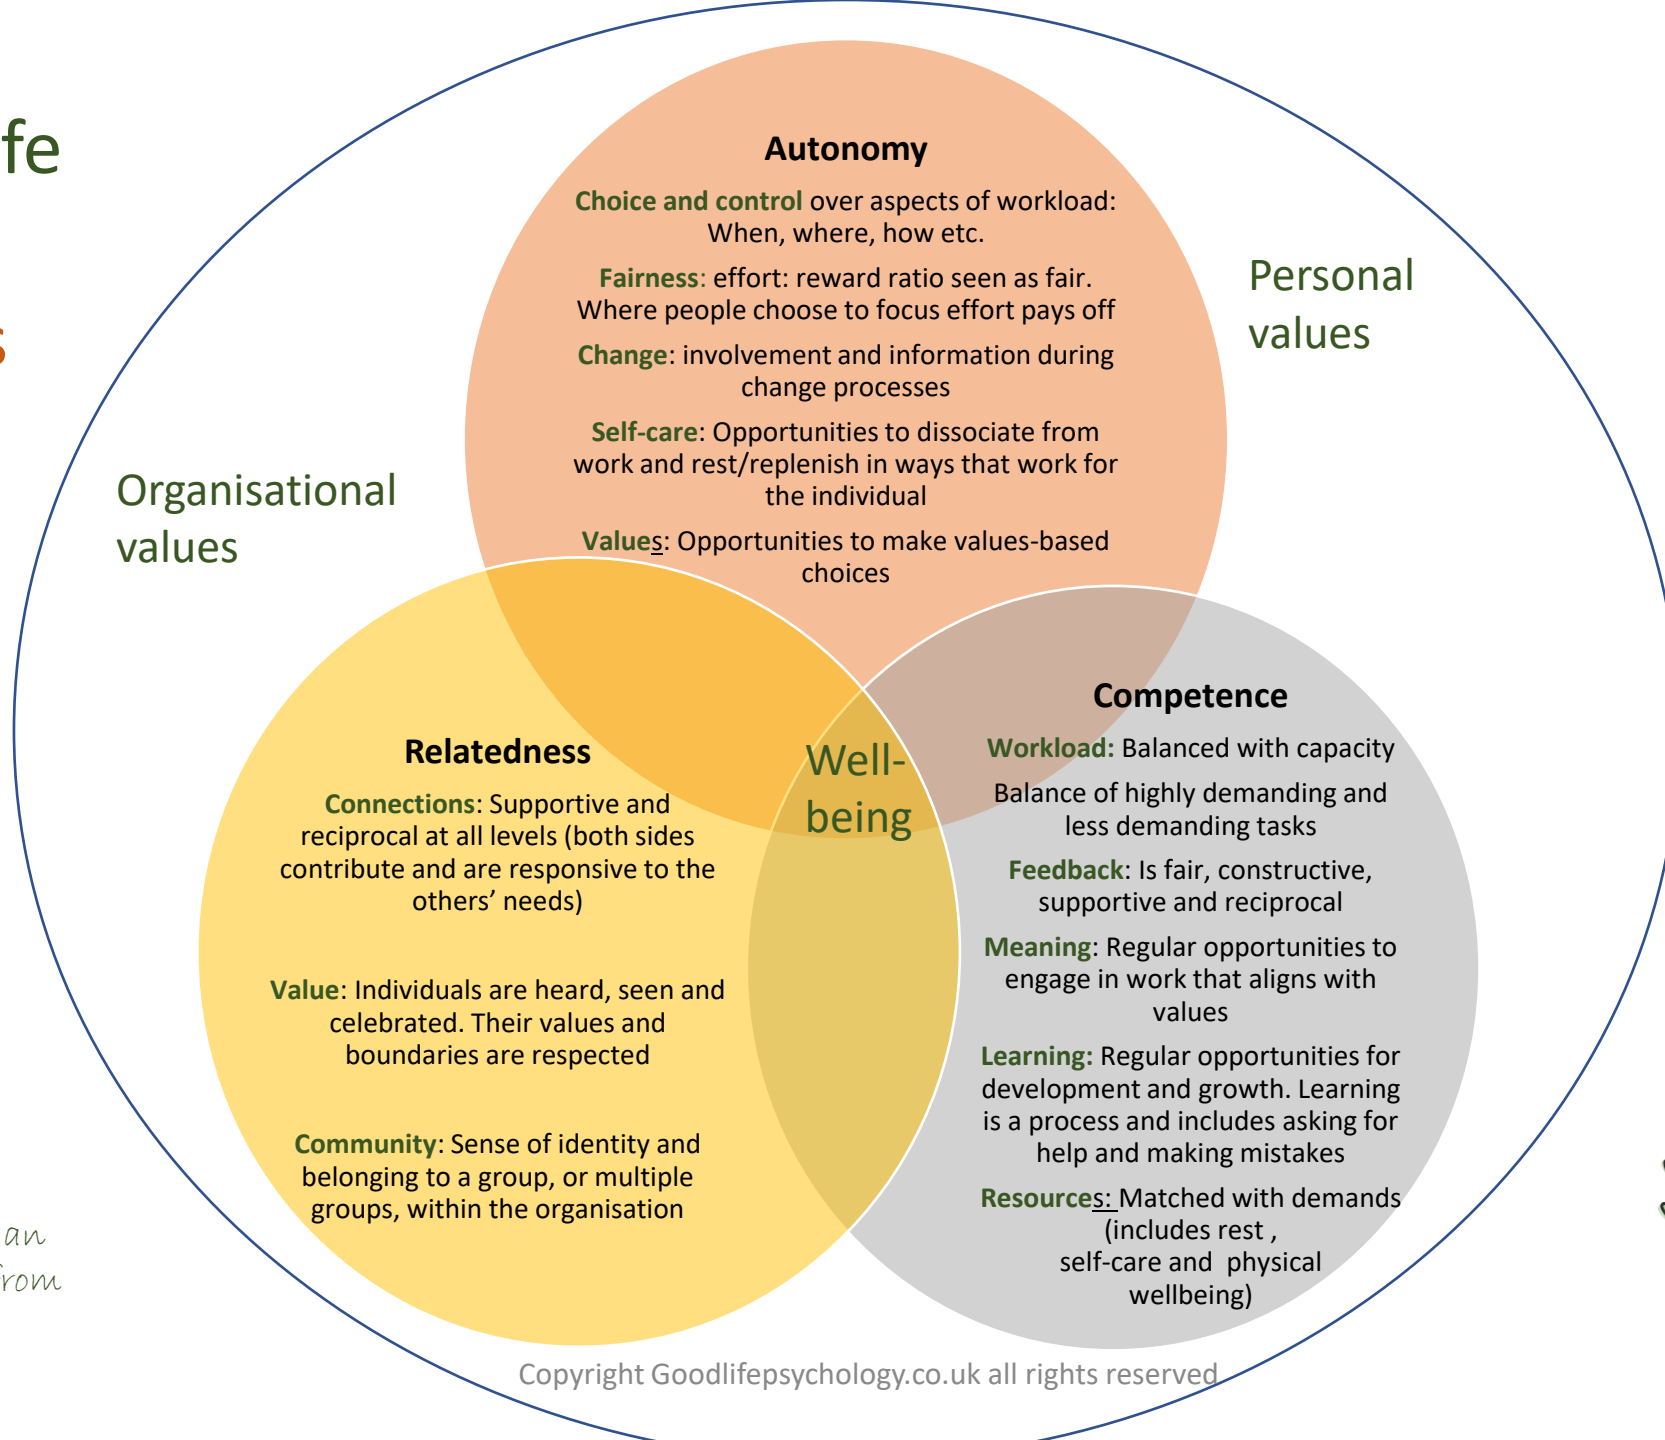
fe

s

Autonomy

Choice and control over aspects of workload: When, where, how etc.

Fairness: effort: reward ratio seen as fair. Where people choose to focus effort pays off

Change: involvement and information during change processes

Self-care: Opportunities to dissociate from work and rest/replenish in ways that work for the individual

Values: Opportunities to make values-based choices

Personal values

Organisational values

Relatedness

Connections: Supportive and reciprocal at all levels (both sides contribute and are responsive to the others' needs)

Value: Individuals are heard, seen and celebrated. Their values and boundaries are respected

Community: Sense of identity and belonging to a group, or multiple groups, within the organisation

Well-being

Competence

Workload: Balanced with capacity

Balance of highly demanding and less demanding tasks

Feedback: Is fair, constructive, supportive and reciprocal

Meaning: Regular opportunities to engage in work that aligns with values

Learning: Regular opportunities for development and growth. Learning is a process and includes asking for help and making mistakes

Resources: Matched with demands (includes rest , self-care and physical wellbeing)

an
rom

Copyright Goodlifepsychology.co.uk all rights reserved